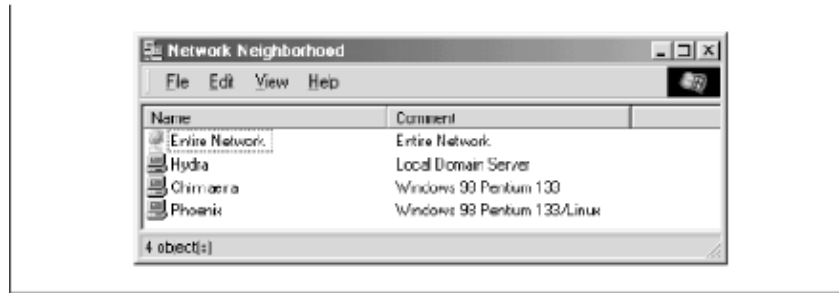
Network Neighborhood

File Edit View Help

| Name | Comment |
|---|---|
| Entire Network | Entire Network |
| Hydra | Local Domain Server |
| Chimaera | Windows 98 Pentium 133 |
| Phoenix | Windows 98 Pentium 133/Linux |

4 object(s)